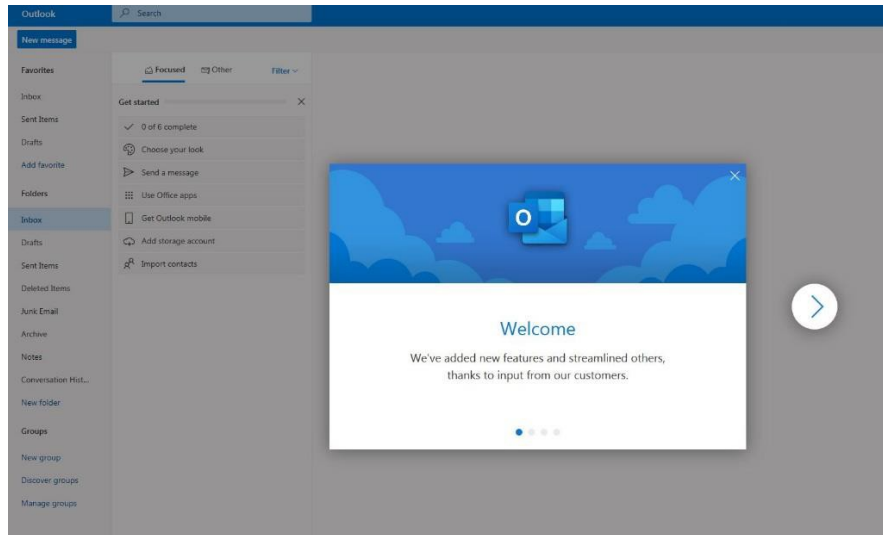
Outlook

Search

New message

Favorites

Inbox

Sent Items

Drafts

Add favorite

Folders

Inbox

Drafts

Sent Items

Deleted Items

Junk Email

Archive

Notes

Conversation Hist...

New folder

Groups

New group

Discover groups

Manage groups

Focused

Other

Filter

Get started

0 of 6 complete

Choose your look

Send a message

Use Office apps

Get Outlook mobile

Add storage account

Import contacts

Welcome

We've added new features and streamlined others, thanks to input from our customers.